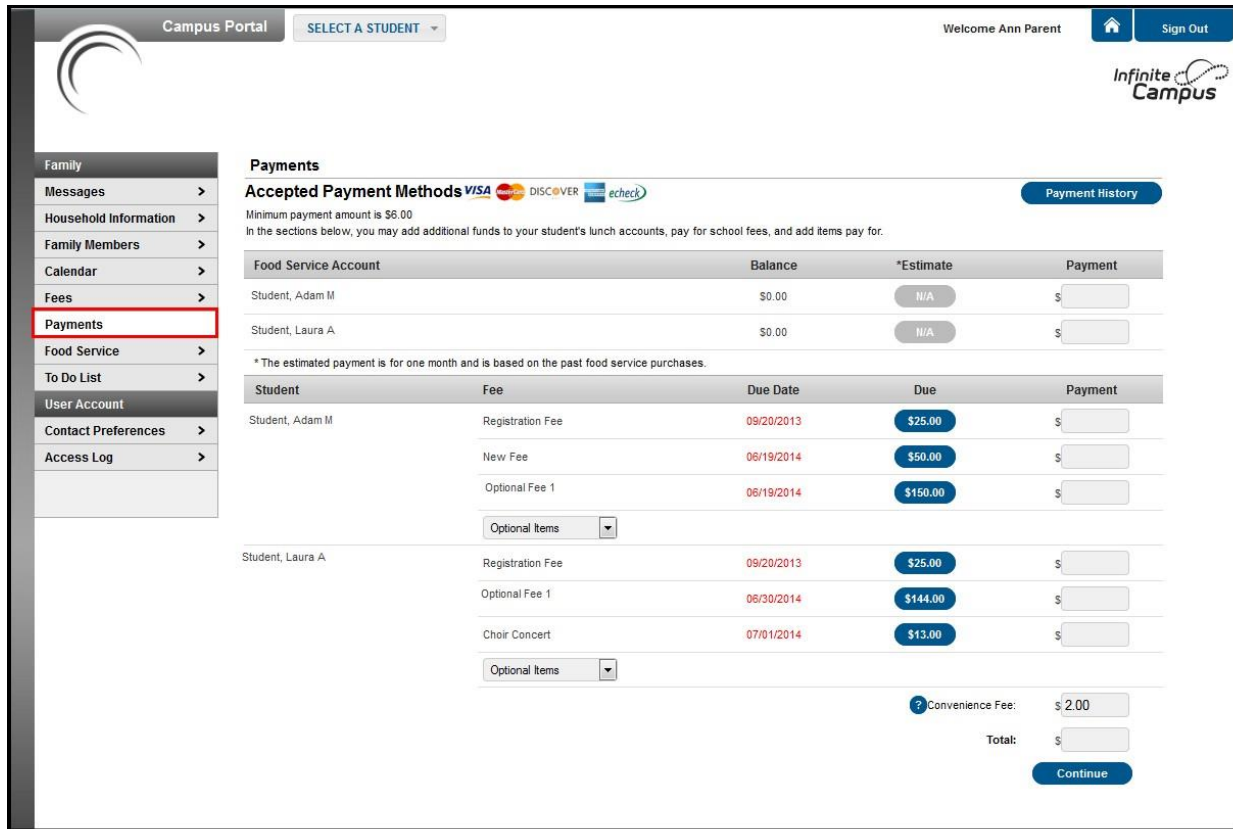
Campus Portal SELECT A STUDENT

Welcome Ann Parent Sign Out

Infinite Campus

Family
Messages >
Household Information >
Family Members >
Calendar >
Fees >
Payments
Food Service >
To Do List >
User Account
Contact Preferences >
Access Log >

Payments

Accepted Payment Methods VISA DISCOVER echeck

Payment History

Minimum payment amount is $6.00
In the sections below, you may add additional funds to your student's lunch accounts, pay for school fees, and add items pay for.

| Food Service Account | Balance | *Estimate | Payment |
|---|---|---|---|
| Student, Adam M | $0.00 | N/A | $ |
| Student, Laura A | $0.00 | N/A | $ |

* The estimated payment is for one month and is based on the past food service purchases.

| Student | Fee | Due Date | Due | Payment |
|---|---|---|---|---|
| Student, Adam M | Registration Fee | 09/20/2013 | $25.00 | $ |
| | New Fee | 06/19/2014 | $50.00 | $ |
| | Optional Fee 1 | 06/19/2014 | $150.00 | $ |
| | Optional Items | | | |
| Student, Laura A | Registration Fee | 09/20/2013 | $25.00 | $ |
| | Optional Fee 1 | 06/30/2014 | $144.00 | $ |
| | Choir Concert | 07/01/2014 | $13.00 | $ |
| | Optional Items | | | |

? Convenience Fee: $ 2.00
Total: $

Continue